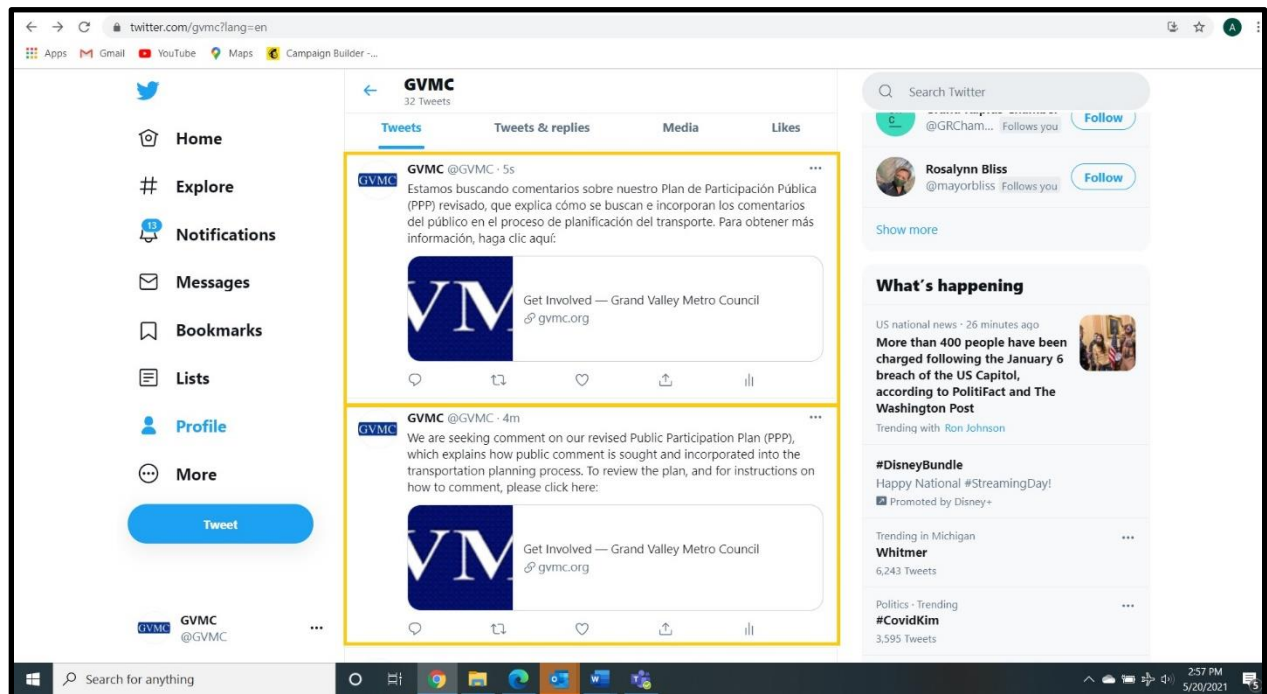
twitter.com/gvmc?lang=en

Apps Gmail YouTube Maps Campaign Builder -...

Home
Explore
13
Notifications
Messages
Bookmarks
Lists
Profile
More
Tweet

GVMC
GVMC
@GVMC

GVMC
32 Tweets

Tweets | Tweets & replies | Media | Likes

GVMC
GVMC @GVMC · 5s
Estamos buscando comentarios sobre nuestro Plan de Participación Pública (PPP) revisado, que explica cómo se buscan e incorporan los comentarios del público en el proceso de planificación del transporte. Para obtener más información, haga clic aquí:

VM
Get Involved — Grand Valley Metro Council
gvmc.org

GVMC
GVMC @GVMC · 4m
We are seeking comment on our revised Public Participation Plan (PPP), which explains how public comment is sought and incorporated into the transportation planning process. To review the plan, and for instructions on how to comment, please click here:

VM
Get Involved — Grand Valley Metro Council
gvmc.org

Search Twitter

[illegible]
@GRCham... Follows you
Follow

Rosalynn Bliss
@mayorbliss Follows you
Follow

Show more

What's happening

US national news · 26 minutes ago
More than 400 people have been charged following the January 6 breach of the US Capitol, according to PolitiFact and The Washington Post
Trending with Ron Johnson

#DisneyBundle
Happy National #StreamingDay!
Promoted by Disney+

Trending in Michigan
Whitmer
6,243 Tweets

Politics · Trending
#CovidKim
3,595 Tweets

Search for anything

2:57 PM
5/20/2021